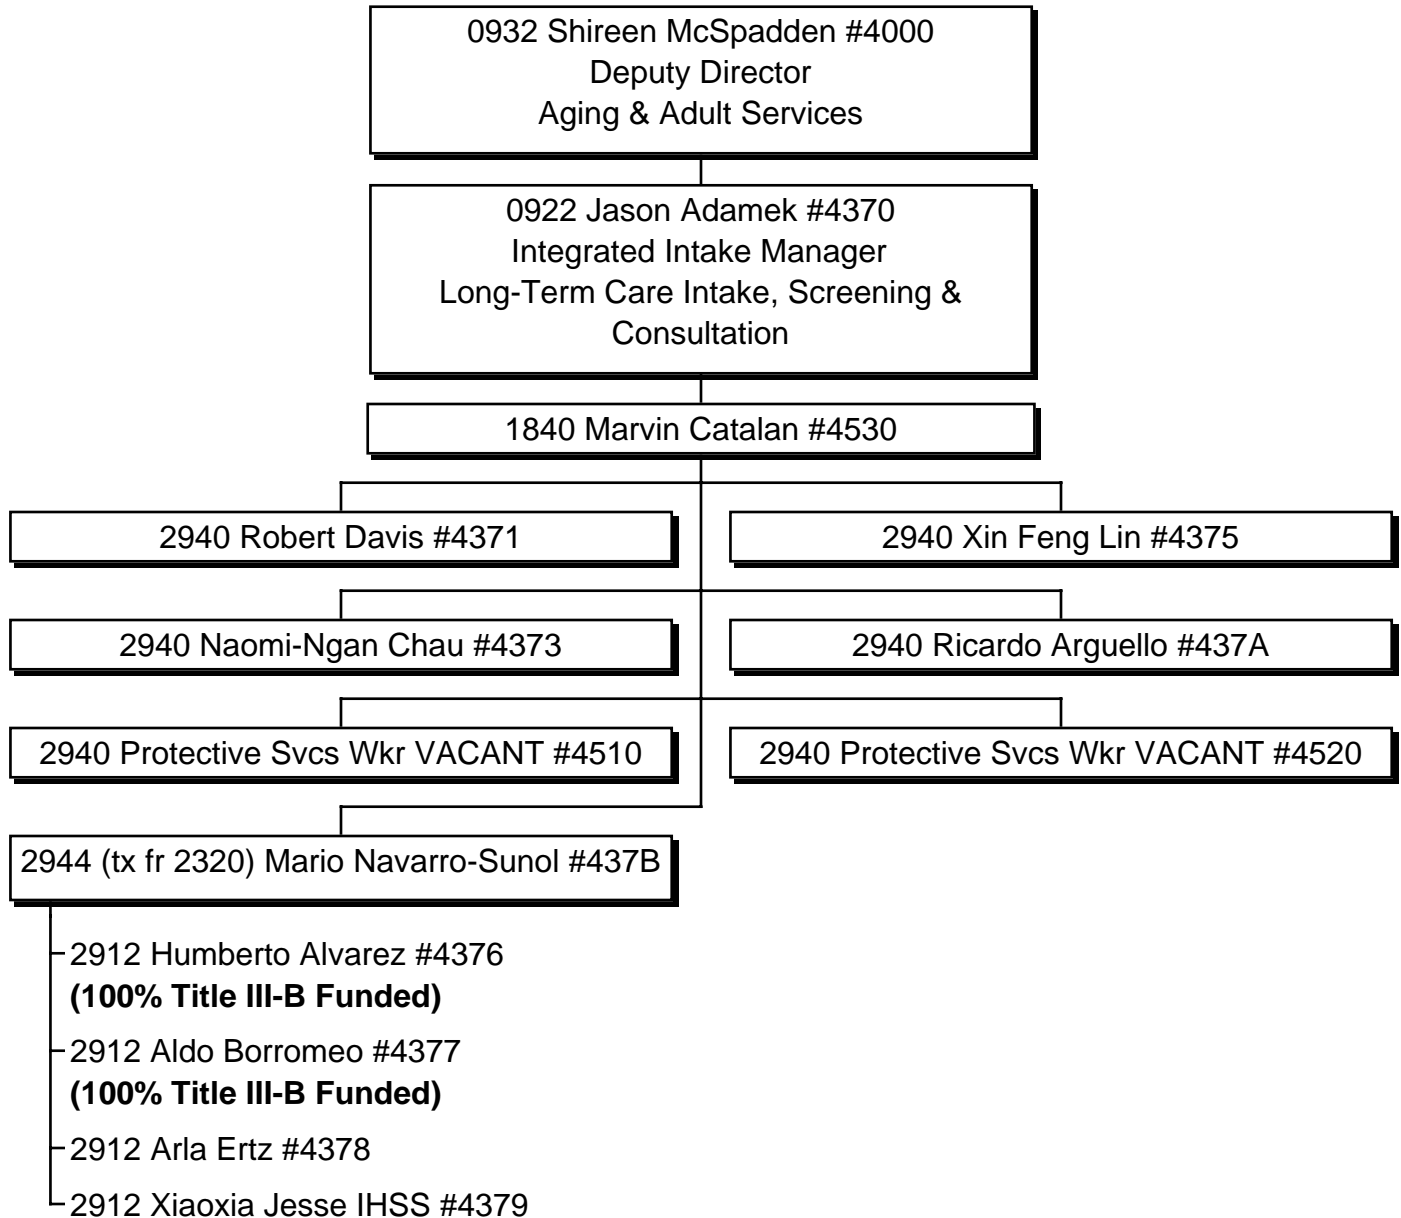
0932 Shireen McSpadden #4000
Deputy Director
Aging & Adult Services

0922 Jason Adamek #4370
Integrated Intake Manager
Long-Term Care Intake, Screening & Consultation

1840 Marvin Catalan #4530

2940 Robert Davis #4371

2940 Xin Feng Lin #4375

2940 Naomi-Ngan Chau #4373

2940 Ricardo Arguello #437A

2940 Protective Svcs Wkr VACANT #4510

2940 Protective Svcs Wkr VACANT #4520

2944 (tx fr 2320) Mario Navarro-Sunol #437B

2912 Humberto Alvarez #4376
**(100% Title III-B Funded)**

2912 Aldo Borromeo #4377
**(100% Title III-B Funded)**

2912 Arla Ertz #4378

2912 Xiaoxia Jesse IHSS #4379